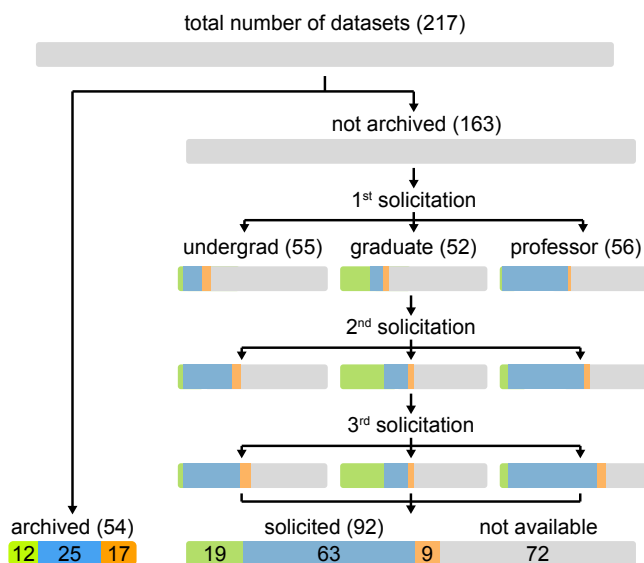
total number of datasets (217)

not archived (163)

1st solicitation

undergrad (55)

graduate (52)

professor (56)

2nd solicitation

3rd solicitation

archived (54)

12 25 17

solicited (92)

19 63 9

not available

72